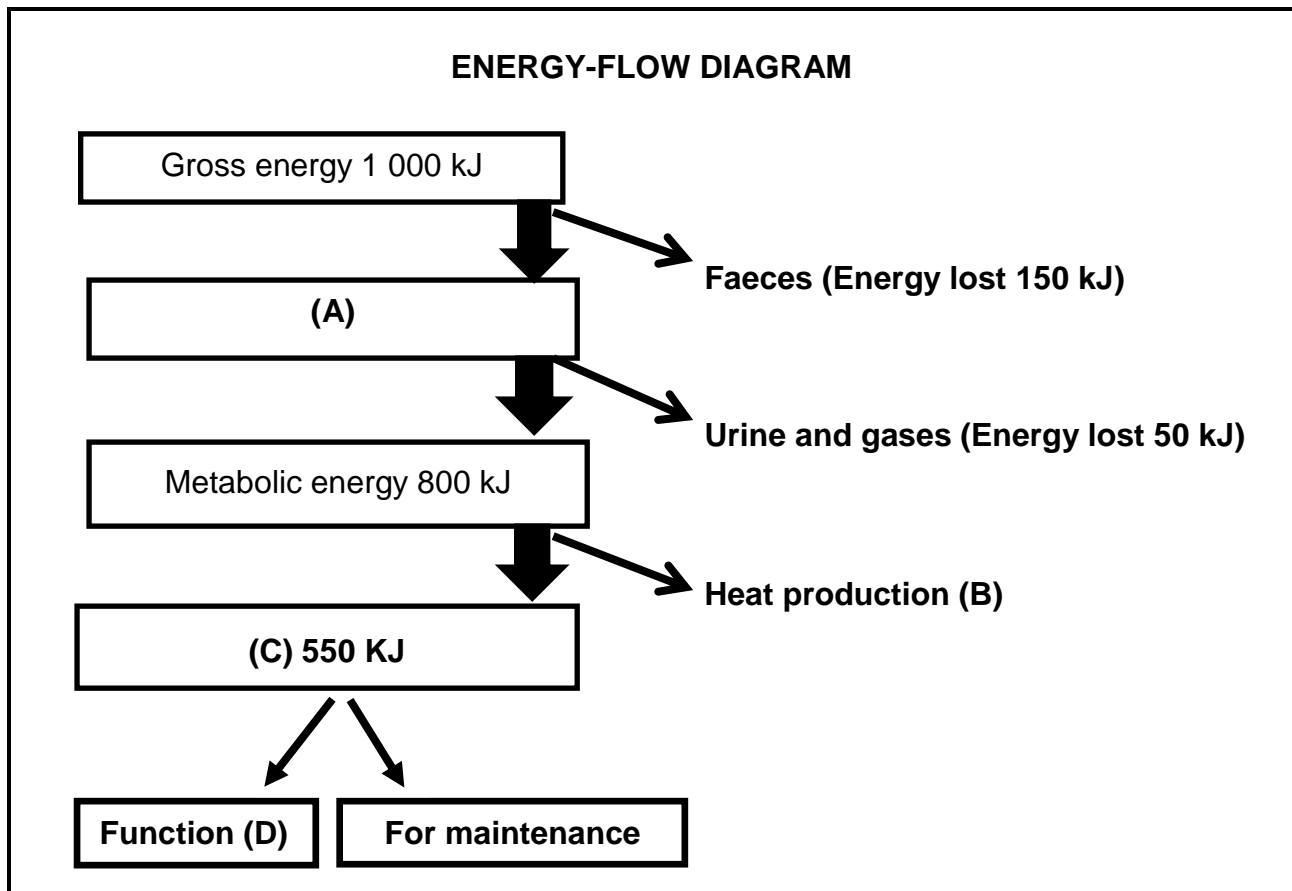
ENERGY-FLOW DIAGRAM

Gross energy 1 000 kJ

Faeces (Energy lost 150 kJ)

(A)

Urine and gases (Energy lost 50 kJ)

Metabolic energy 800 kJ

Heat production (B)

(C) 550 KJ

Function (D)

For maintenance